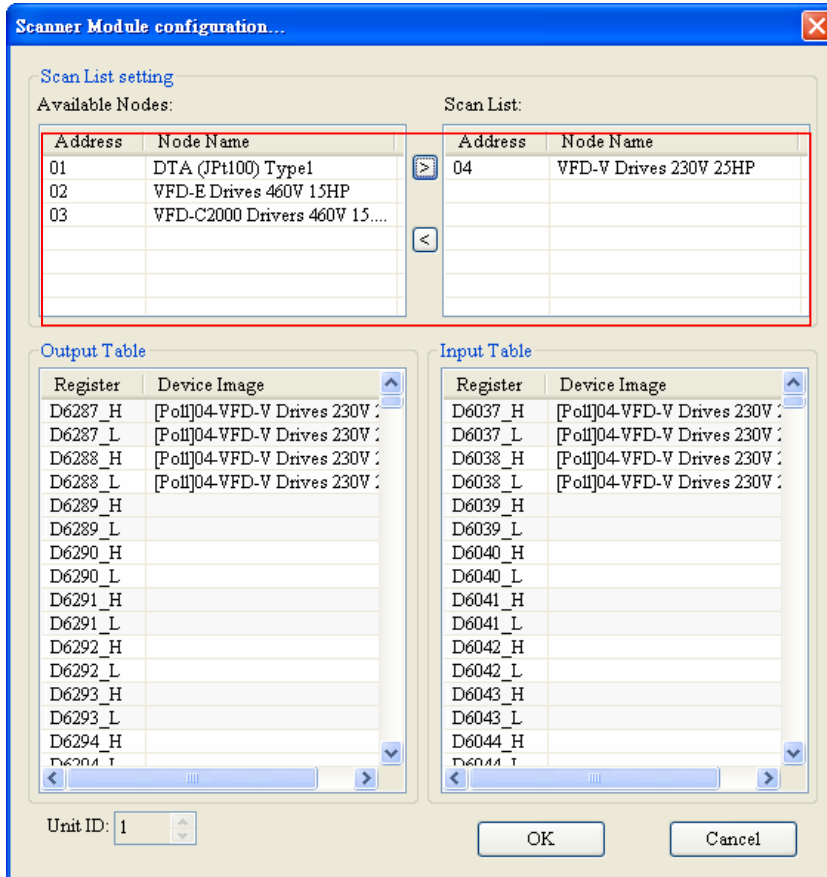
Scanner Module configuration...

Scan List setting

Available Nodes:

| Address | Node Name |
|---|---|
| 01 | DTA (JPt100) Type1 |
| 02 | VFD-E Drives 460V 15HP |
| 03 | VFD-C2000 Drivers 460V 15.... |

>

<

Scan List:

| Address | Node Name |
|---|---|
| 04 | VFD-V Drives 230V 25HP |

Output Table

| Register | Device Image |
|---|---|
| D6287_H | [Poll]04-VFD-V Drives 230V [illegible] |
| D6287_L | [Poll]04-VFD-V Drives 230V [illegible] |
| D6288_H | [Poll]04-VFD-V Drives 230V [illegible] |
| D6288_L | [Poll]04-VFD-V Drives 230V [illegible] |
| D6289_H | |
| D6289_L | |
| D6290_H | |
| D6290_L | |
| D6291_H | |
| D6291_L | |
| D6292_H | |
| D6292_L | |
| D6293_H | |
| D6293_L | |
| D6294_H | |
| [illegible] | |

Input Table

| Register | Device Image |
|---|---|
| D6037_H | [Poll]04-VFD-V Drives 230V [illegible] |
| D6037_L | [Poll]04-VFD-V Drives 230V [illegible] |
| D6038_H | [Poll]04-VFD-V Drives 230V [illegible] |
| D6038_L | [Poll]04-VFD-V Drives 230V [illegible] |
| D6039_H | |
| D6039_L | |
| D6040_H | |
| D6040_L | |
| D6041_H | |
| D6041_L | |
| D6042_H | |
| D6042_L | |
| D6043_H | |
| D6043_L | |
| D6044_H | |
| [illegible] | |

Unit ID: 1

OK

Cancel